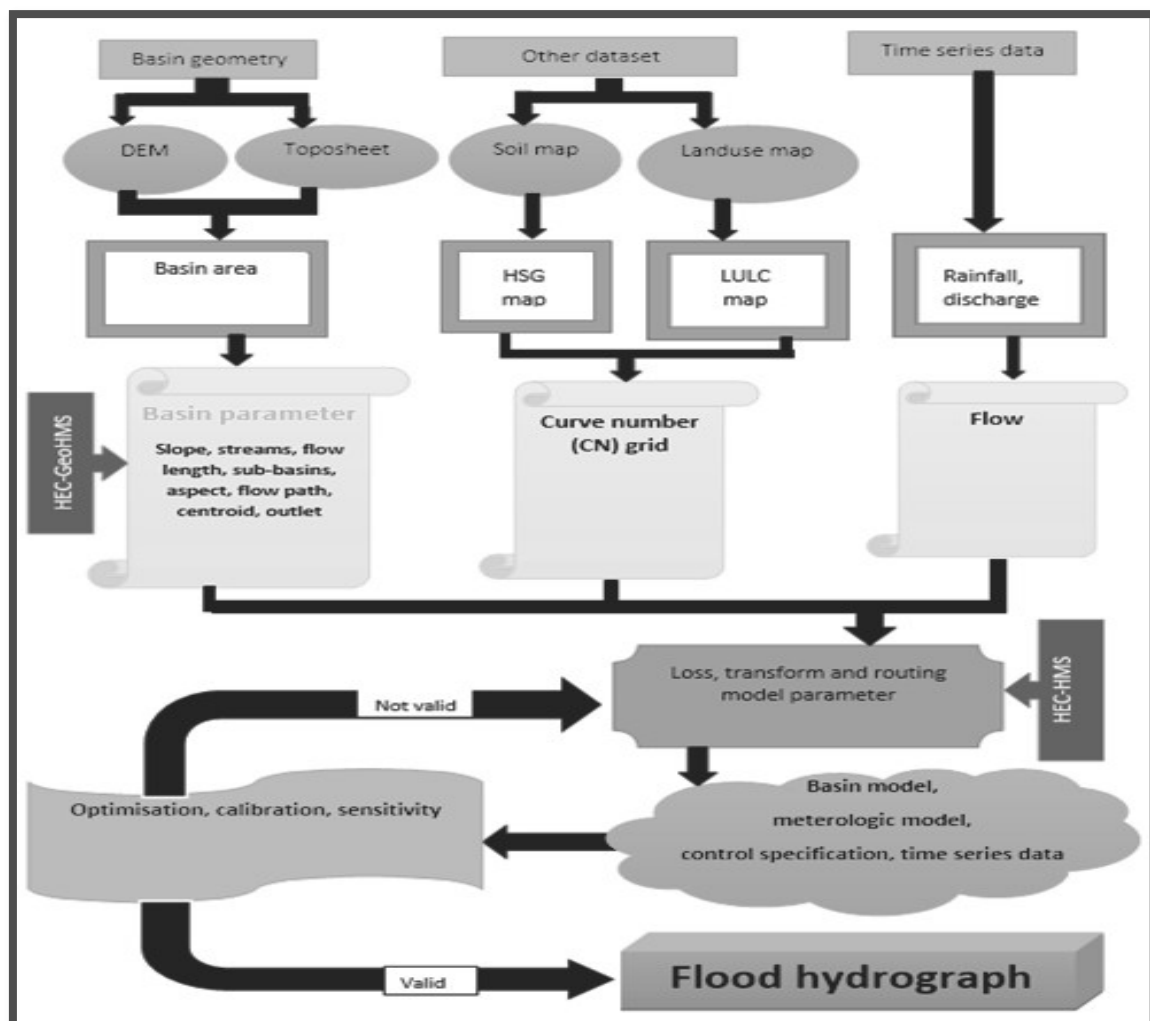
Basin geometry

Other dataset

Time series data

DEM

Toposheet

Soil map

Landuse map

Basin area

HSG map

LULC map

Rainfall, discharge

HEC-GeoHMS

Basin parameter

Slope, streams, flow length, sub-basins, aspect, flow path, centroid, outlet

Curve number (CN) grid

Flow

Not valid

Loss, transform and routing model parameter

HEC-HMS

Optimisation, calibration, sensitivity

Basin model, meterologic model, control specification, time series data

Valid

Flood hydrograph